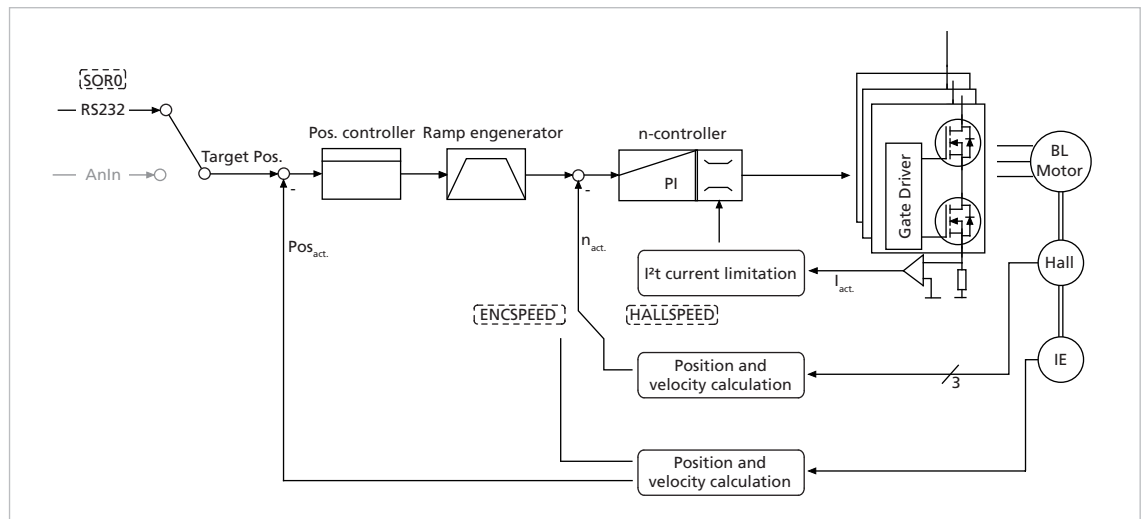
SOR0
RS232
AnIn
Target Pos.
Pos. controller
Ramp engenerator
n-controller
PI
Gate Driver
BL Motor
Hall
IE
Pos$_{act.}$
n$_{act.}$
I²t current limitation
I$_{act.}$
ENCSPEED
HALLSPEED
Position and velocity calculation
3
Position and velocity calculation